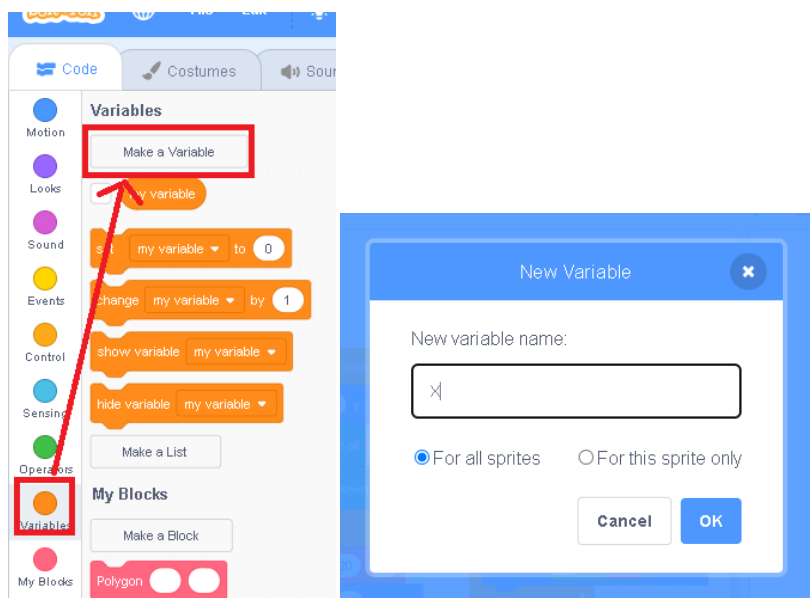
File Edit

Code Costumes Sou

Motion
Looks
Sound
Events
Control
Sensing
Operators
Variables
My Blocks

Variables

Make a Variable

my variable

set my variable to 0

change my variable by 1

show variable my variable

hide variable my variable

Make a List

My Blocks

Make a Block

Polygon

New Variable

New variable name:

x

For all sprites

For this sprite only

Cancel

OK